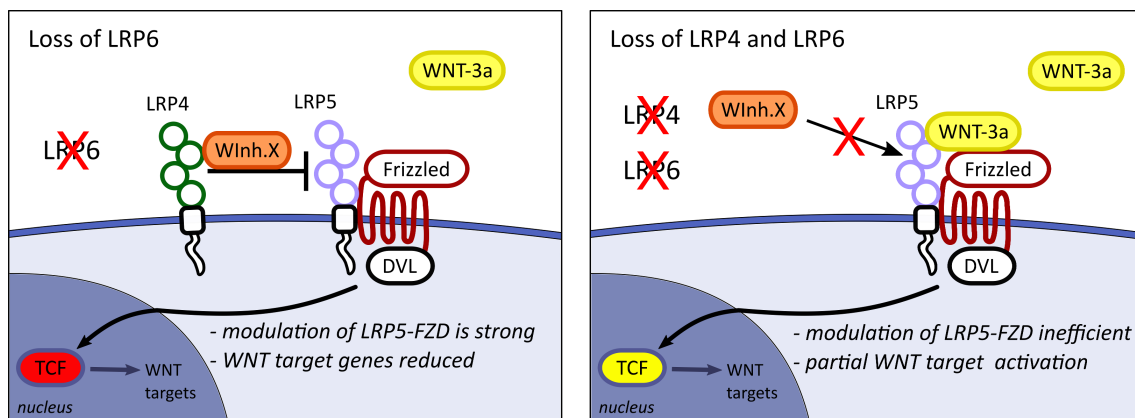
Loss of LRP6

WNT-3a

LRP4

LRP5

LRP6

WInh.X

Frizzled

DVL

- modulation of LRP5-FZD is strong

- WNT target genes reduced

TCF

WNT targets

nucleus

Loss of LRP4 and LRP6

WNT-3a

LRP4

WInh.X

LRP5

WNT-3a

LRP6

Frizzled

DVL

- modulation of LRP5-FZD inefficient

- partial WNT target activation

TCF

WNT targets

nucleus